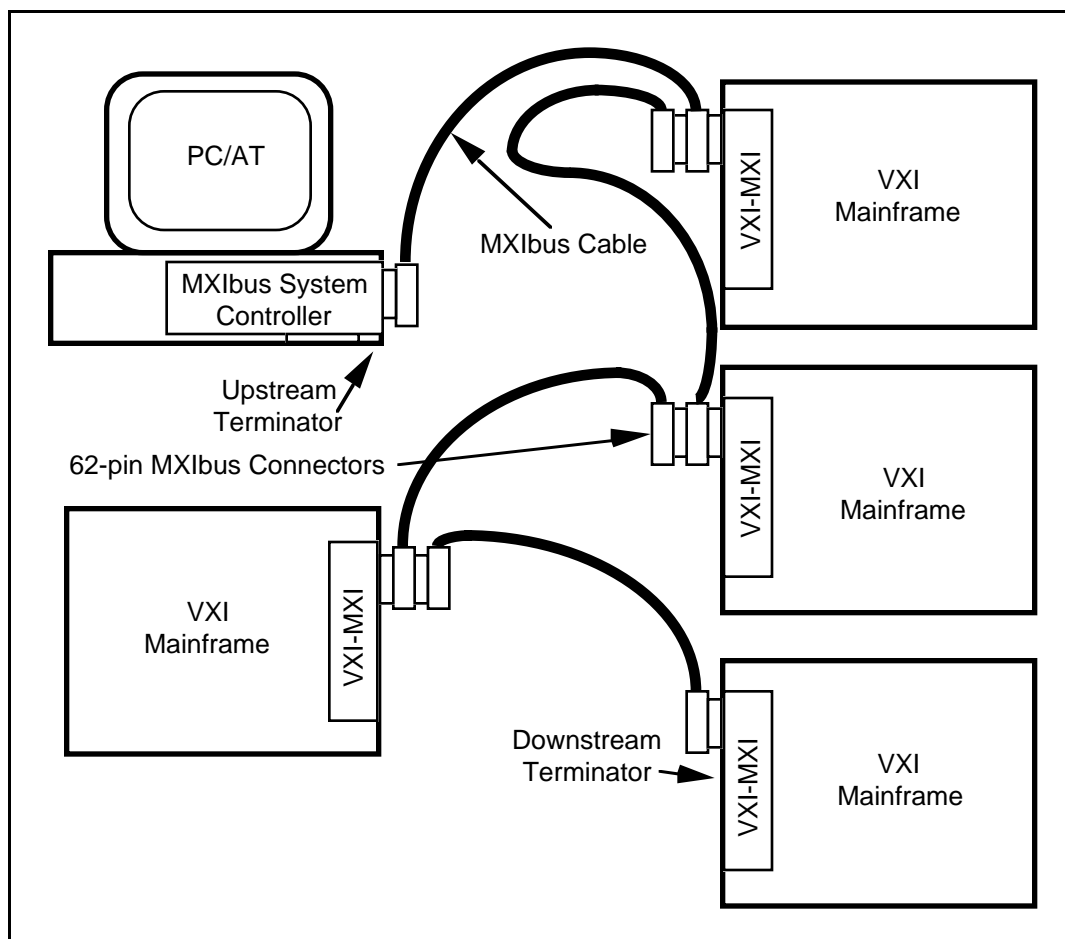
PC/AT

MXIbus System Controller

MXIbus Cable

VXI-MXI

VXI Mainframe

Upstream Terminator

62-pin MXIbus Connectors

VXI-MXI

VXI Mainframe

VXI Mainframe

VXI-MXI

Downstream Terminator

VXI-MXI

VXI Mainframe